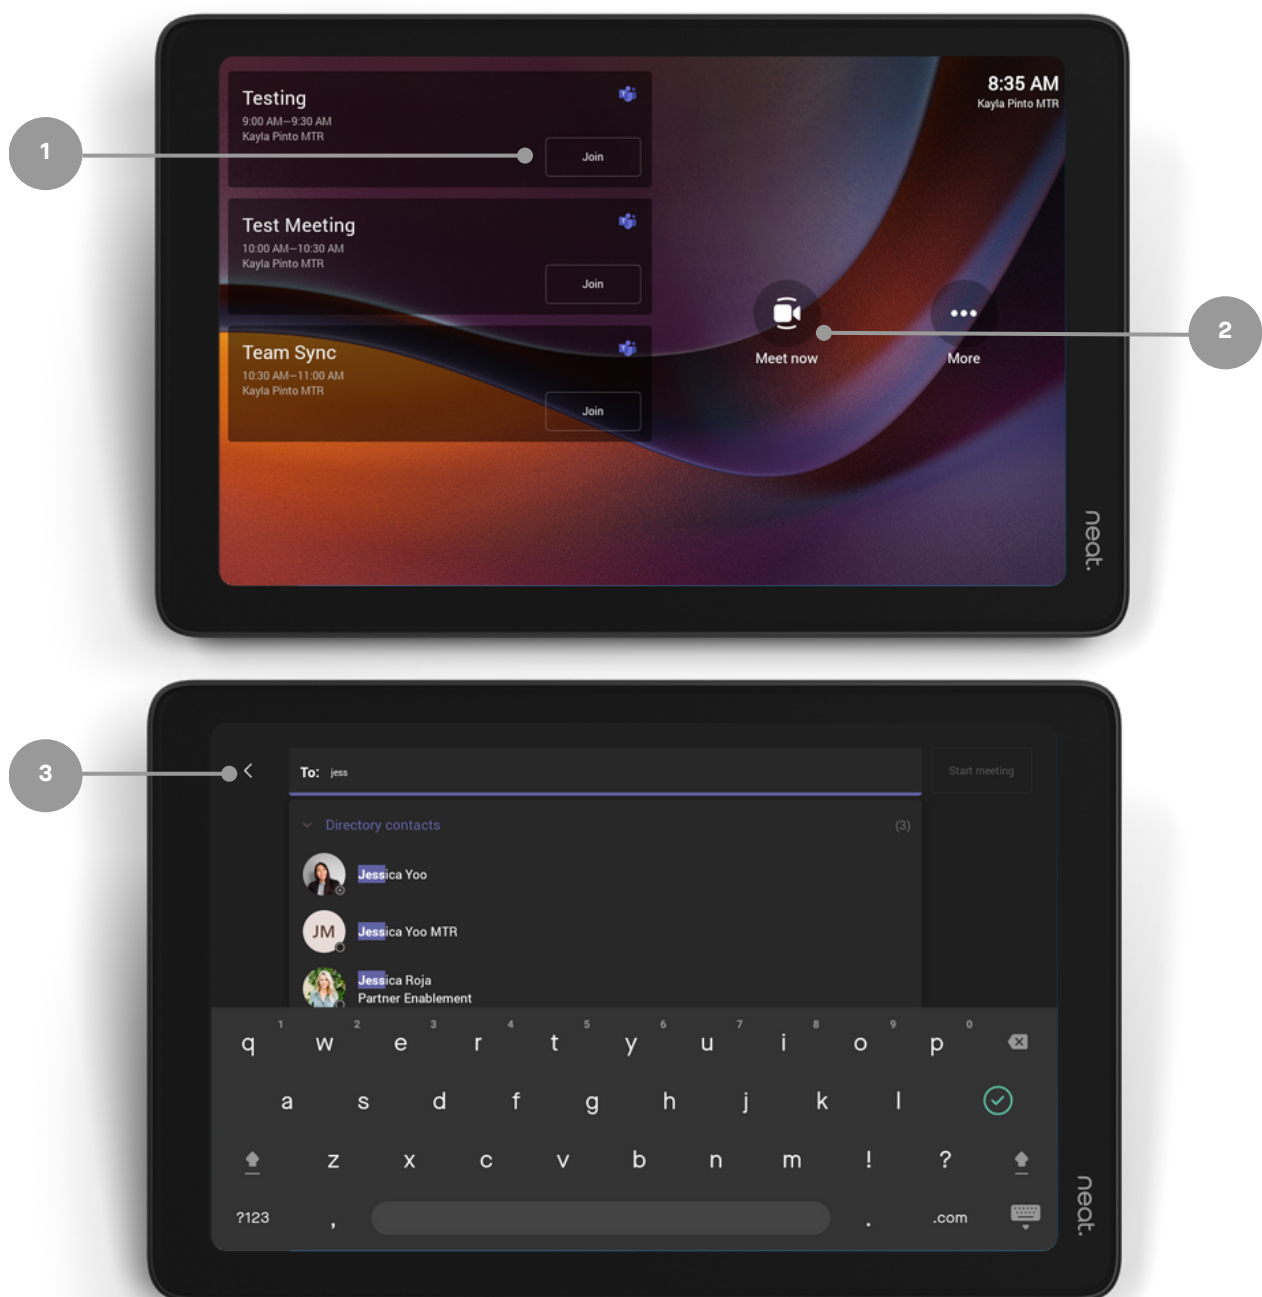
1

Testing
9:00 AM–9:30 AM
Kayla Pinto MTR
Join

Test Meeting
10:00 AM–10:30 AM
Kayla Pinto MTR
Join

Team Sync
10:30 AM–11:00 AM
Kayla Pinto MTR
Join

8:35 AM
Kayla Pinto MTR

Meet now
More

2

neat.

3

To: jess
Start meeting

Directory contacts (3)

Jessica Yoo
JM Jessica Yoo MTR
Jessica Roja
Partner Enablement

1 q 2 w 3 e 4 r 5 t 6 y 7 u 8 i 9 o 0 p
a s d f g h j k l
z x c v b n m ! ?
?123 , . .com

neat.